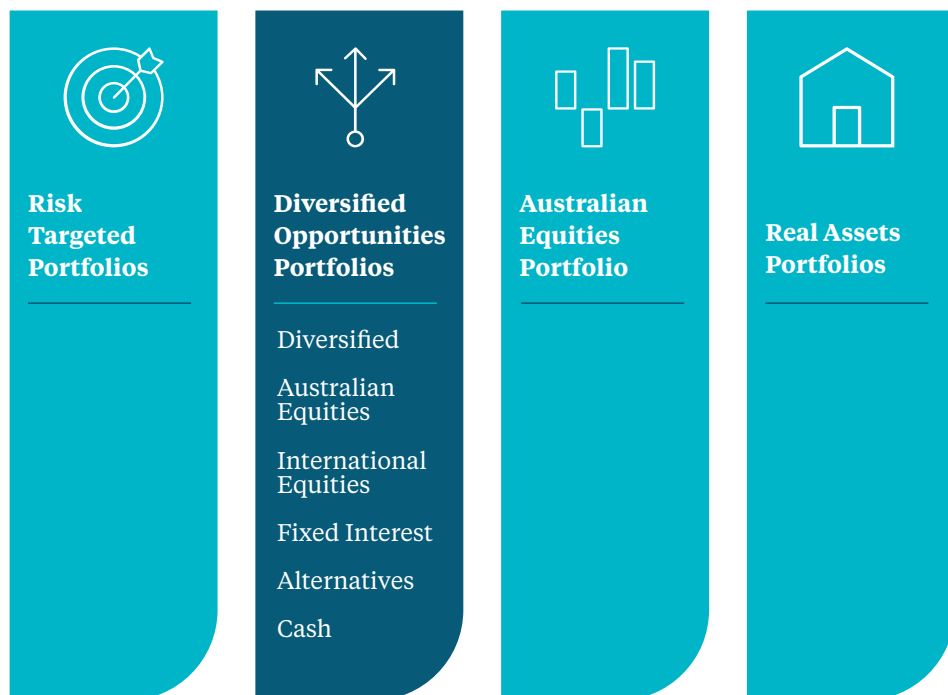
Risk Targeted Portfolios

Diversified Opportunities Portfolios

Diversified

Australian Equities

International Equities

Fixed Interest

Alternatives

Cash

Australian Equities Portfolio

Real Assets Portfolios